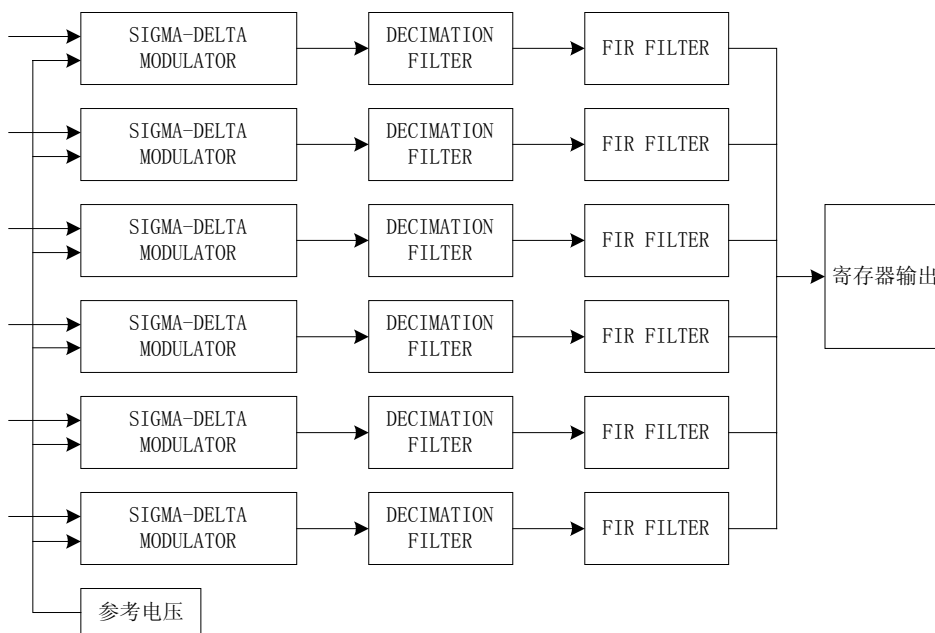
SIGMA-DELTA MODULATOR

DECIMATION FILTER

FIR FILTER

SIGMA-DELTA MODULATOR

DECIMATION FILTER

FIR FILTER

SIGMA-DELTA MODULATOR

DECIMATION FILTER

FIR FILTER

寄存器输出

SIGMA-DELTA MODULATOR

DECIMATION FILTER

FIR FILTER

SIGMA-DELTA MODULATOR

DECIMATION FILTER

FIR FILTER

SIGMA-DELTA MODULATOR

DECIMATION FILTER

FIR FILTER

参考电压